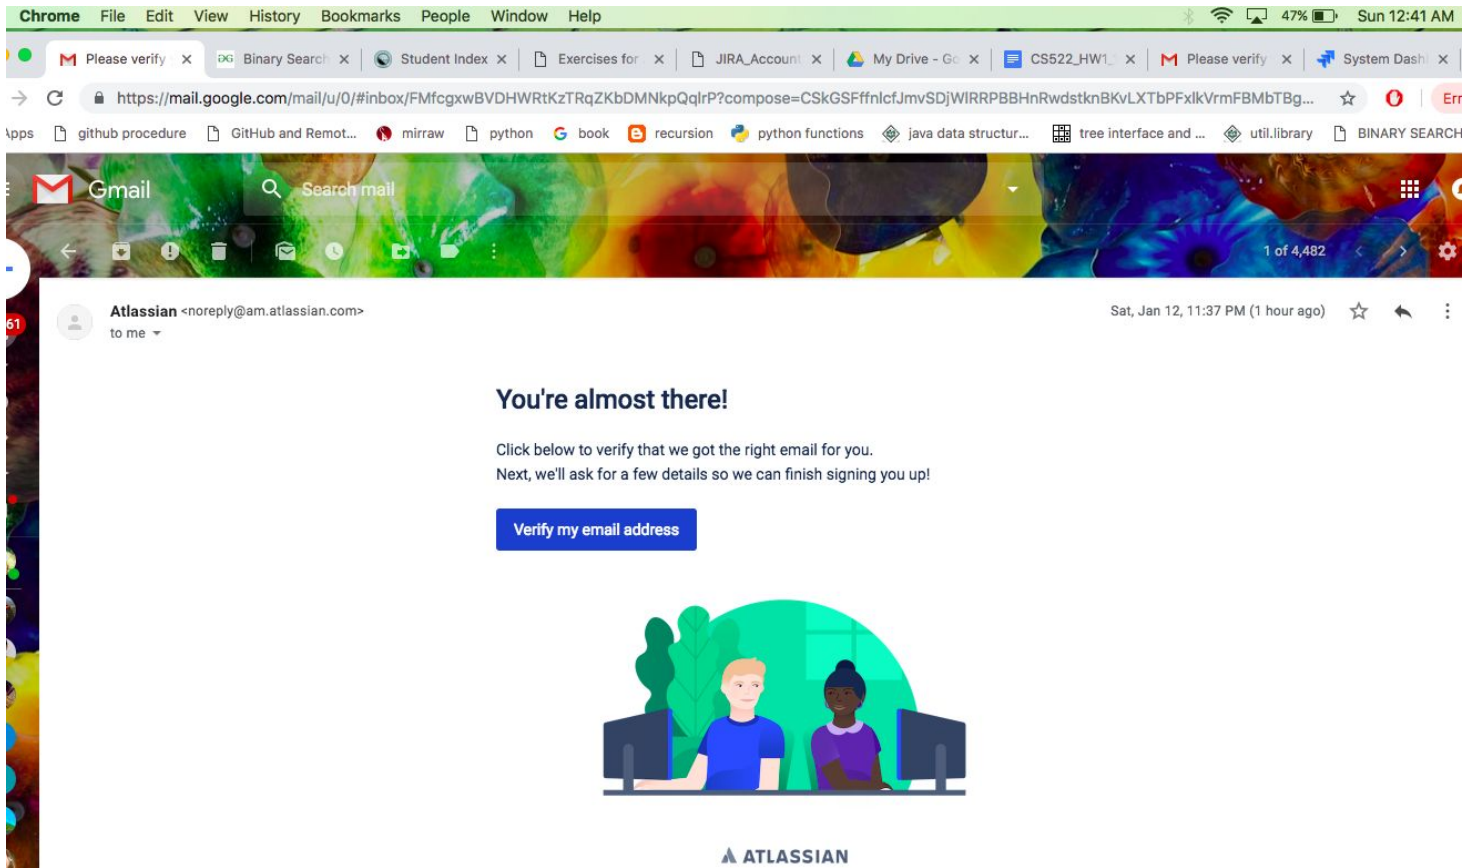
Chrome File Edit View History Bookmarks People Window Help 47% Sun 12:41 AM

Please verify × Binary Search × Student Index × Exercises for × JIRA Account × My Drive - Go × CS522_HW1 × Please verify × System Dash ×

https://mail.google.com/mail/u/0/#inbox/FMfcgxwBVDHWRtKzTRqZKbDMNkpQqlrP?compose=CSkGSFfnlcfJmvSDjWIRRPBBHnRwdstknBKvLXTbPFxlkVrmFBMbTBg... Err

Apps github procedure GitHub and Remot... mirraw python book recursion python functions java data structur... tree interface and ... util.library BINARY SEARCH

Gmail Search mail

1 of 4,482

61

Atlassian <noreply@am.atlassian.com>
to me

Sat, Jan 12, 11:37 PM (1 hour ago)

You're almost there!

Click below to verify that we got the right email for you.
Next, we'll ask for a few details so we can finish signing you up!

Verify my email address

ATLASSIAN